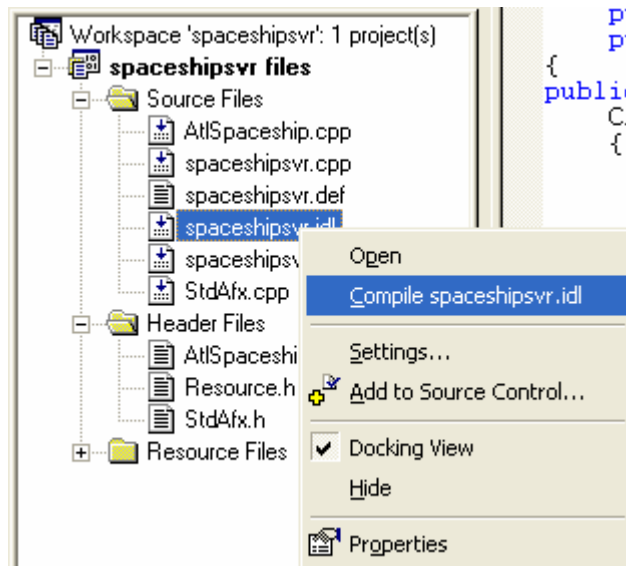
Workspace 'spaceshipsvr': 1 project(s)
spaceshipsvr files
Source Files
AtlSpaceship.cpp
spaceshipsvr.cpp
spaceshipsvr.def
spaceshipsvr.idl
spaceshipsv
StdAfx.cpp
Header Files
AtlSpaceshi
Resource.h
StdAfx.h
Resource Files

pu
pu
{
public
C
{

Open
Compile spaceshipsvr.idl
Settings...
Add to Source Control...
Docking View
Hide
Properties